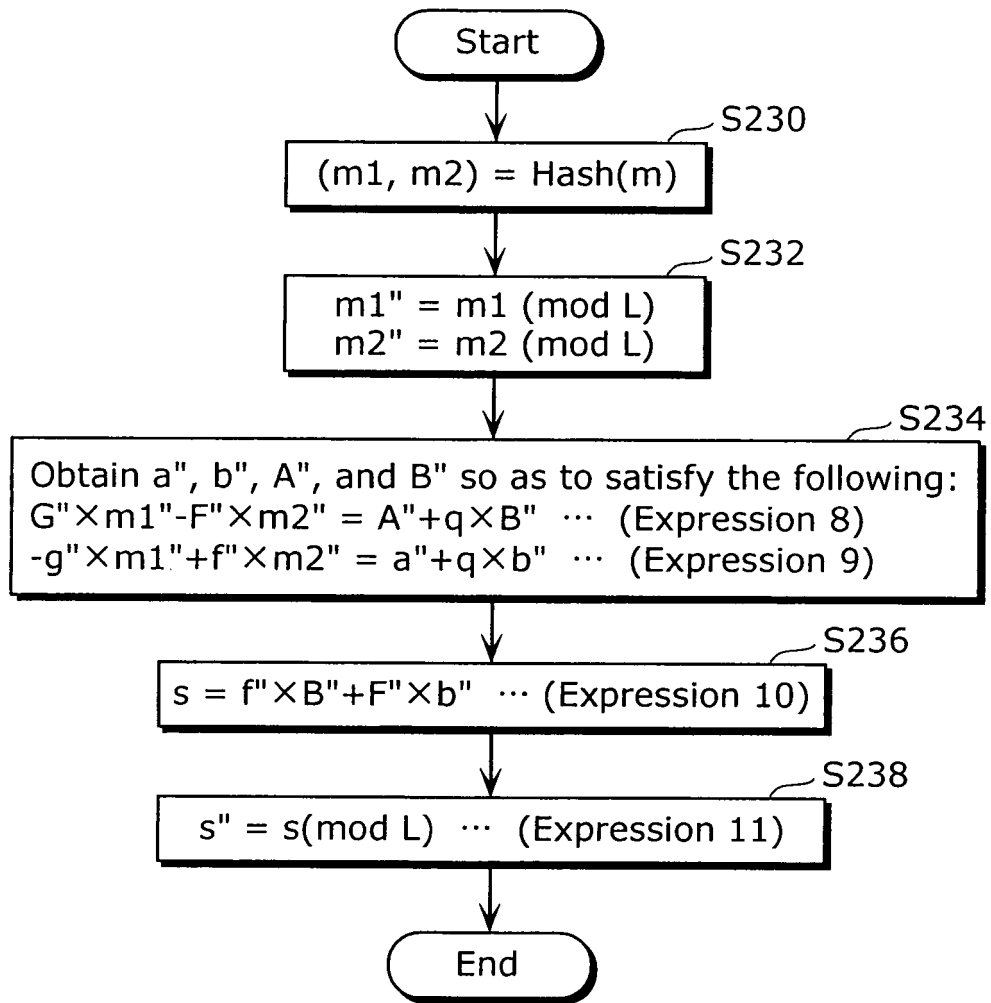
Start

S230

(m1, m2) = Hash(m)

S232

m1" = m1 (mod L)
m2" = m2 (mod L)

S234

Obtain a", b", A", and B" so as to satisfy the following:
G"×m1"-F"×m2" = A"+q×B" ··· (Expression 8)
-g"×m1"+f"×m2" = a"+q×b" ··· (Expression 9)

S236

s = f"×B"+F"×b" ··· (Expression 10)

S238

s" = s(mod L) ··· (Expression 11)

End